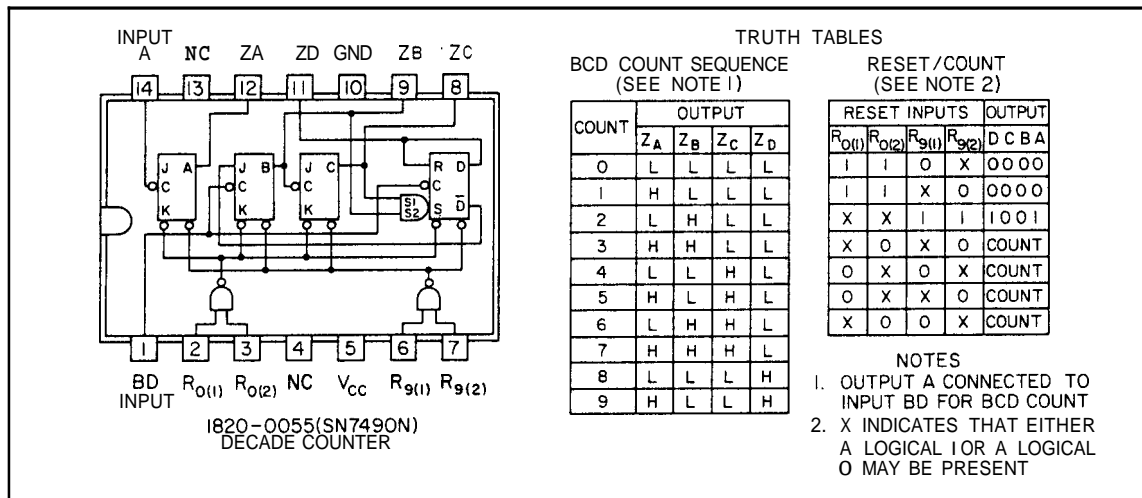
INPUT A NC ZA ZD GND ZB ZC

14 13 12 11 10 9 8

J A C K

J B C K

J C C K

R D C S $\overline{D}$

S1 S2

1 2 3 4 5 6 7

BD INPUT $R_{0(1)}$ $R_{0(2)}$ NC $V_{CC}$ $R_{9(1)}$ $R_{9(2)}$

1820-0055(SN7490N)
DECADE COUNTER

TRUTH TABLES

BCD COUNT SEQUENCE
(SEE NOTE 1)

| COUNT | OUTPUT $Z_A$ | $Z_B$ | $Z_C$ | $Z_D$ |
|---|---|---|---|---|
| 0 | L | L | L | L |
| 1 | H | L | L | L |
| 2 | L | H | L | L |
| 3 | H | H | L | L |
| 4 | L | L | H | L |
| 5 | H | L | H | L |
| 6 | L | H | H | L |
| 7 | H | H | H | L |
| 8 | L | L | L | H |
| 9 | H | L | L | H |

RESET/COUNT
(SEE NOTE 2)

| RESET INPUTS $R_{0(1)}$ | $R_{0(2)}$ | $R_{9(1)}$ | $R_{9(2)}$ | OUTPUT D C B A |
|---|---|---|---|---|
| 1 | 1 | 0 | X | 0000 |
| 1 | 1 | X | 0 | 0000 |
| X | X | 1 | 1 | 1001 |
| X | 0 | X | 0 | COUNT |
| 0 | X | 0 | X | COUNT |
| 0 | X | X | 0 | COUNT |
| X | 0 | 0 | X | COUNT |

NOTES
1. OUTPUT A CONNECTED TO INPUT BD FOR BCD COUNT
2. X INDICATES THAT EITHER A LOGICAL 1 OR A LOGICAL 0 MAY BE PRESENT